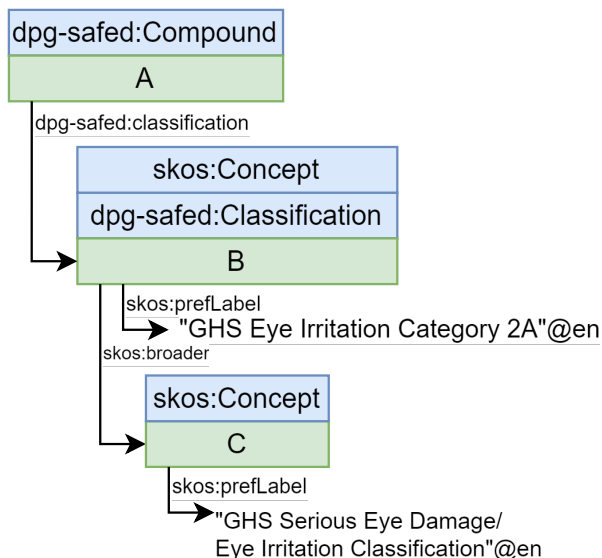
dpg-safed:Compound

A

dpg-safed:classification

skos:Concept

dpg-safed:Classification

B

skos:prefLabel

"GHS Eye Irritation Category 2A"@en

skos:broader

skos:Concept

C

skos:prefLabel

"GHS Serious Eye Damage/ Eye Irritation Classification"@en